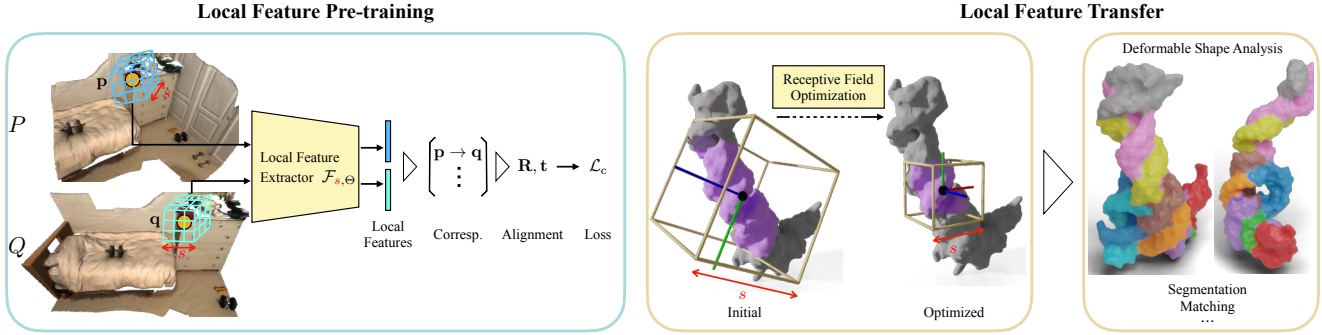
Local Feature Pre-training

$\mathbf{p}$

$s$

$P$

Local Feature Extractor $\mathcal{F}_{s,\Theta}$

$\begin{pmatrix} \mathbf{p} \rightarrow \mathbf{q} \\ \vdots \end{pmatrix}$

$\mathbf{R}, \mathbf{t} \longrightarrow \mathcal{L}_c$

$\mathbf{q}$

$Q$

$s$

Local Features

Corresp.

Alignment

Loss

Local Feature Transfer

Receptive Field Optimization

$s$

$s$

Initial

Optimized

Deformable Shape Analysis

Segmentation
Matching
...